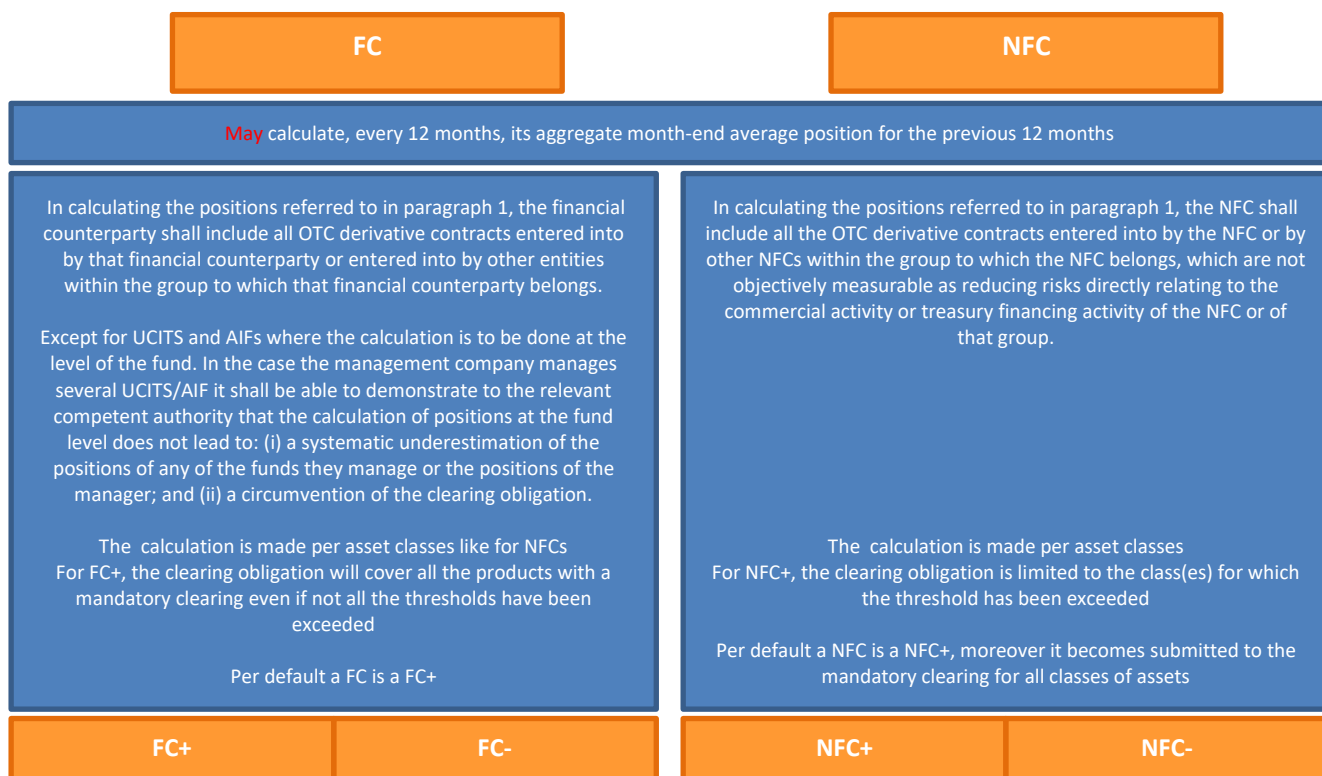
FC

NFC

May calculate, every 12 months, its aggregate month-end average position for the previous 12 months

In calculating the positions referred to in paragraph 1, the financial counterparty shall include all OTC derivative contracts entered into by that financial counterparty or entered into by other entities within the group to which that financial counterparty belongs.

Except for UCITS and AIFs where the calculation is to be done at the level of the fund. In the case the management company manages several UCITS/AIF it shall be able to demonstrate to the relevant competent authority that the calculation of positions at the fund level does not lead to: (i) a systematic underestimation of the positions of any of the funds they manage or the positions of the manager; and (ii) a circumvention of the clearing obligation.

The calculation is made per asset classes like for NFCs
For FC+, the clearing obligation will cover all the products with a mandatory clearing even if not all the thresholds have been exceeded

Per default a FC is a FC+

In calculating the positions referred to in paragraph 1, the NFC shall include all the OTC derivative contracts entered into by the NFC or by other NFCs within the group to which the NFC belongs, which are not objectively measurable as reducing risks directly relating to the commercial activity or treasury financing activity of the NFC or of that group.

The calculation is made per asset classes
For NFC+, the clearing obligation is limited to the class(es) for which the threshold has been exceeded

Per default a NFC is a NFC+, moreover it becomes submitted to the mandatory clearing for all classes of assets

FC+

FC-

NFC+

NFC-